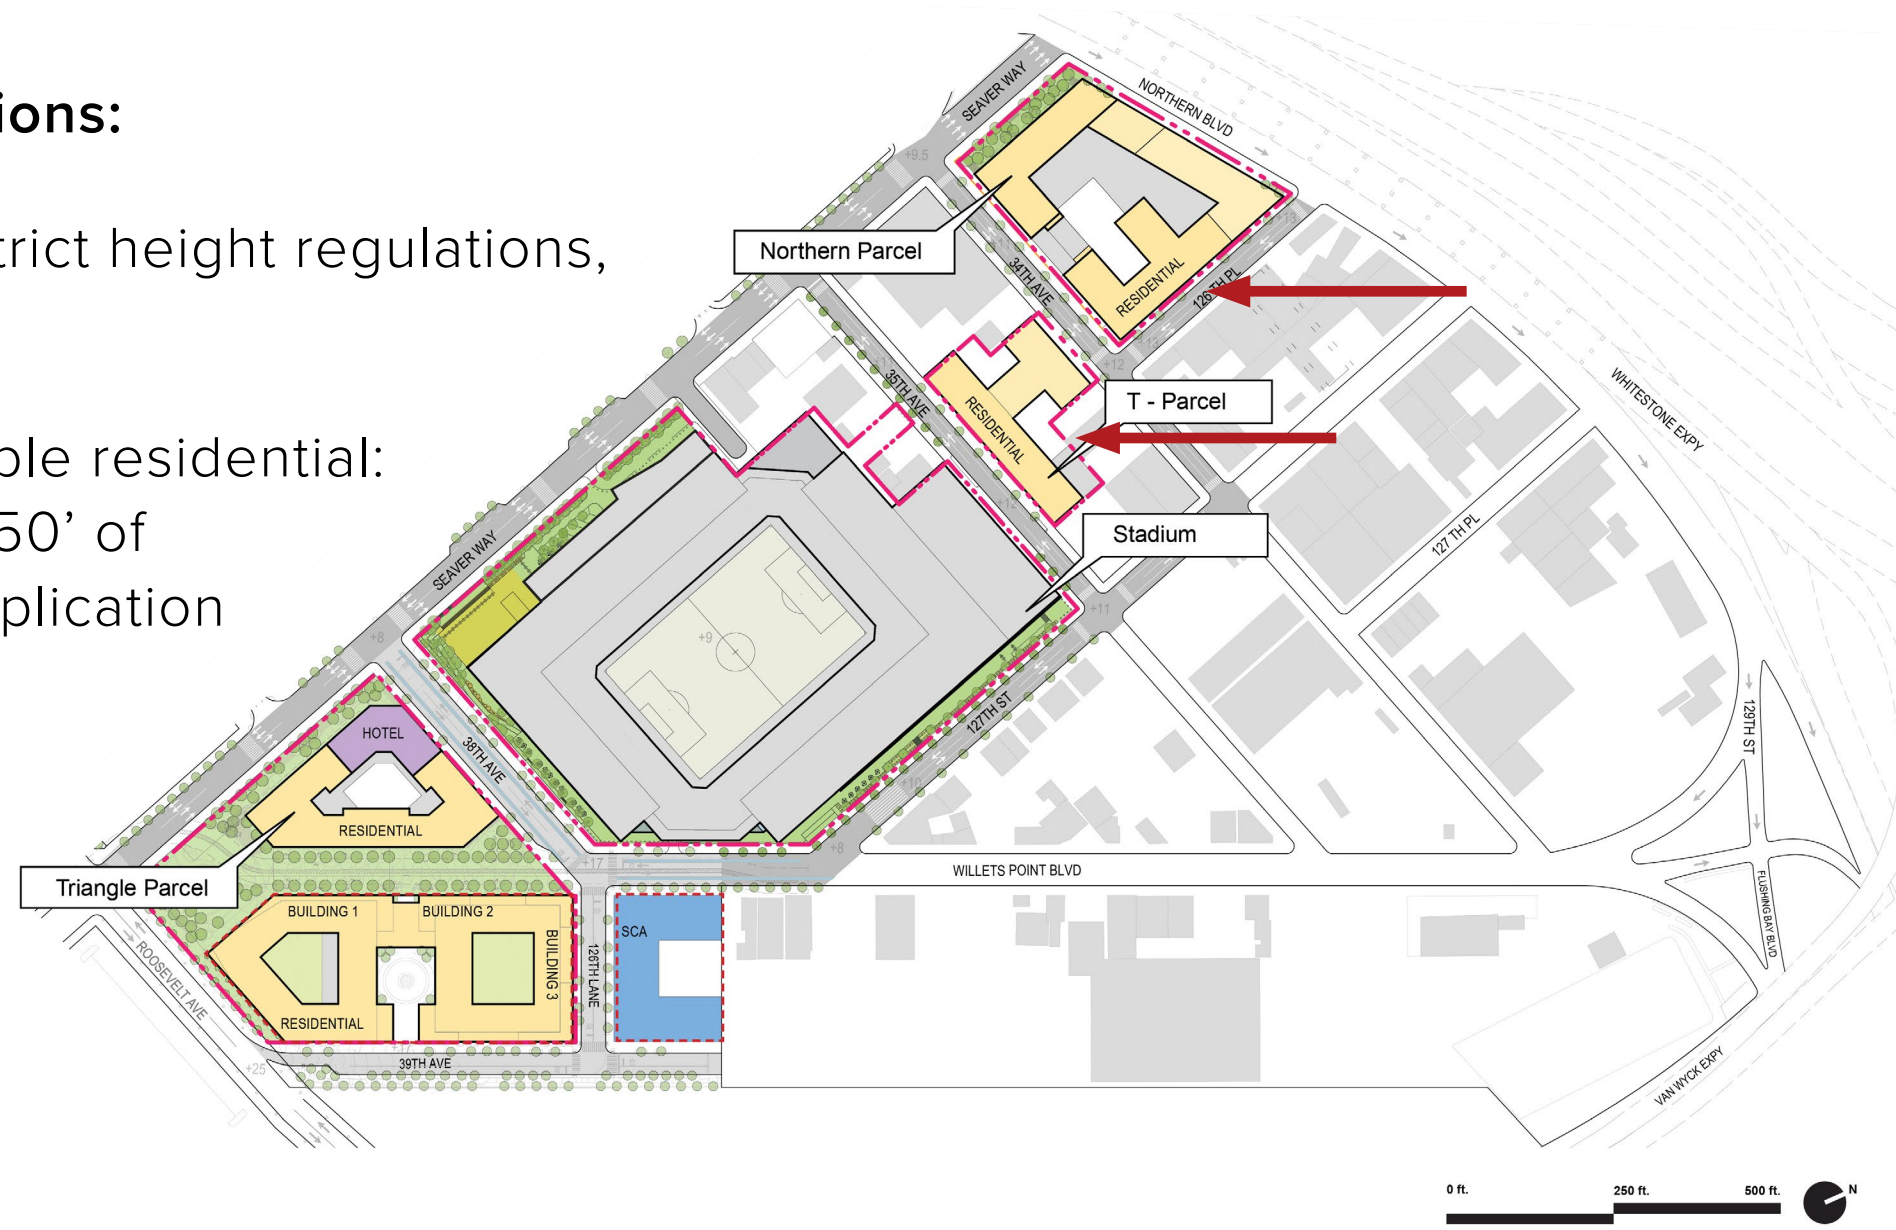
ions:

trict height regulations,

ble residential:
50' of
plication

SEAVER WAY
NORTHERN BLVD
+9.5
Northern Parcel
34TH AVE
RESIDENTIAL
126TH PL
+12
35TH AVE
RESIDENTIAL
T - Parcel
WHITESTONE EXPY
Stadium
127 TH PL
SEAVER WAY
+11
+9
+8
127TH ST
HOTEL
38TH AVE
RESIDENTIAL
+10
129TH ST
+8
+17
WILLETS POINT BLVD
Triangle Parcel
BUILDING 1
BUILDING 2
BUILDING 3
SCA
126TH LANE
ROOSEVELT AVE
RESIDENTIAL
FLUSHING BAY BLVD
+17
39TH AVE
+25
VAN WYCK EXPY
0 ft.
250 ft.
500 ft.
N